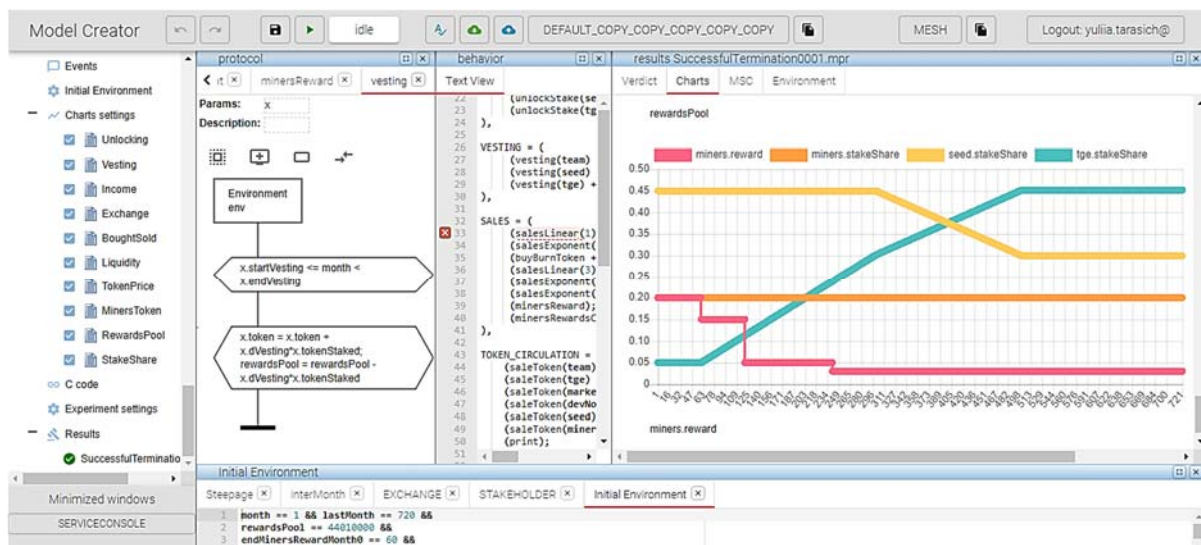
Model Creator

idle

DEFAULT_COPY_COPY_COPY_COPY_COPY

MESH

Logout: yuliia.tarasich@

Events
Initial Environment
Charts settings
Unlocking
Vesting
Income
Exchange
BoughtSold
Liquidity
TokenPrice
MinersToken
RewardsPool
StakeShare
C code
Experiment settings
Results
SuccessfulTerminatio

Minimized windows
SERVICECONSOLE

protocol
minersReward
vesting

Params: x
Description:

Environment
env

x.startVesting <= month < x.endVesting

x.token = x.token + x.dVesting*x.tokenStaked;
rewardsPool = rewardsPool - x.dVesting*x.tokenStaked

behavior
Text View

22 (unlockStake(se
23 (unlockStake(tg
24 ),
25
26 VESTING = (
27 (vesting(team)
28 (vesting(seed)
29 (vesting(tge) +
30 ),
31
32 SALES = (
33 (salesLinear(1)
34 (salesExponent(
35 (buyBurnToken +
36 (salesLinear(3)
37 (salesExponent(
38 (salesExponent(
39 (minersReward);
40 (minersRewardsC
41 ),
42
43 TOKEN_CIRCULATION =
44 (saleToken(team)
45 (saleToken(tge)
46 (saleToken(marke
47 (saleToken(devNo
48 (saleToken(seed)
49 (saleToken(miner
50 (print);
51

results.SuccessfulTermination0001.mpr

Verdict
Charts
MSC
Environment

rewardsPool

miners.reward
miners.stakeShare
seed.stakeShare
tge.stakeShare

0.50
0.45
0.40
0.35
0.30
0.25
0.20
0.15
0.10
0.05
0

miners.reward

Initial Environment

Steepage
interMonth
EXCHANGE
STAKEHOLDER
Initial Environment

1 month == 1 && lastMonth == 720 &&
2 rewardsPool == 44010000 &&
3 endMinersRewardMonth0 == 60 &&